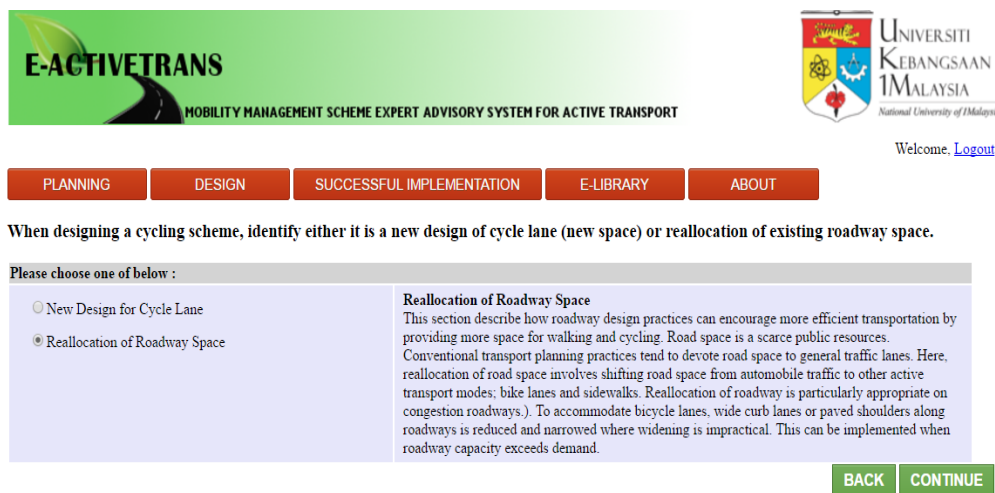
E-ACTIVETRANS

MOBILITY MANAGEMENT SCHEME EXPERT ADVISORY SYSTEM FOR ACTIVE TRANSPORT

UNIVERSITI KEBANGSAAN MALAYSIA
National University of Malaysia

Welcome, Logout

PLANNING | DESIGN | SUCCESSFUL IMPLEMENTATION | E-LIBRARY | ABOUT

When designing a cycling scheme, identify either it is a new design of cycle lane (new space) or reallocation of existing roadway space.

Please choose one of below :

New Design for Cycle Lane

Reallocation of Roadway Space

Reallocation of Roadway Space
This section describe how roadway design practices can encourage more efficient transportation by providing more space for walking and cycling. Road space is a scarce public resources. Conventional transport planning practices tend to devote road space to general traffic lanes. Here, reallocation of road space involves shifting road space from automobile traffic to other active transport modes; bike lanes and sidewalks. Reallocation of roadway is particularly appropriate on congestion roadways.). To accommodate bicycle lanes, wide curb lanes or paved shoulders along roadways is reduced and narrowed where widening is impractical. This can be implemented when roadway capacity exceeds demand.

BACK CONTINUE